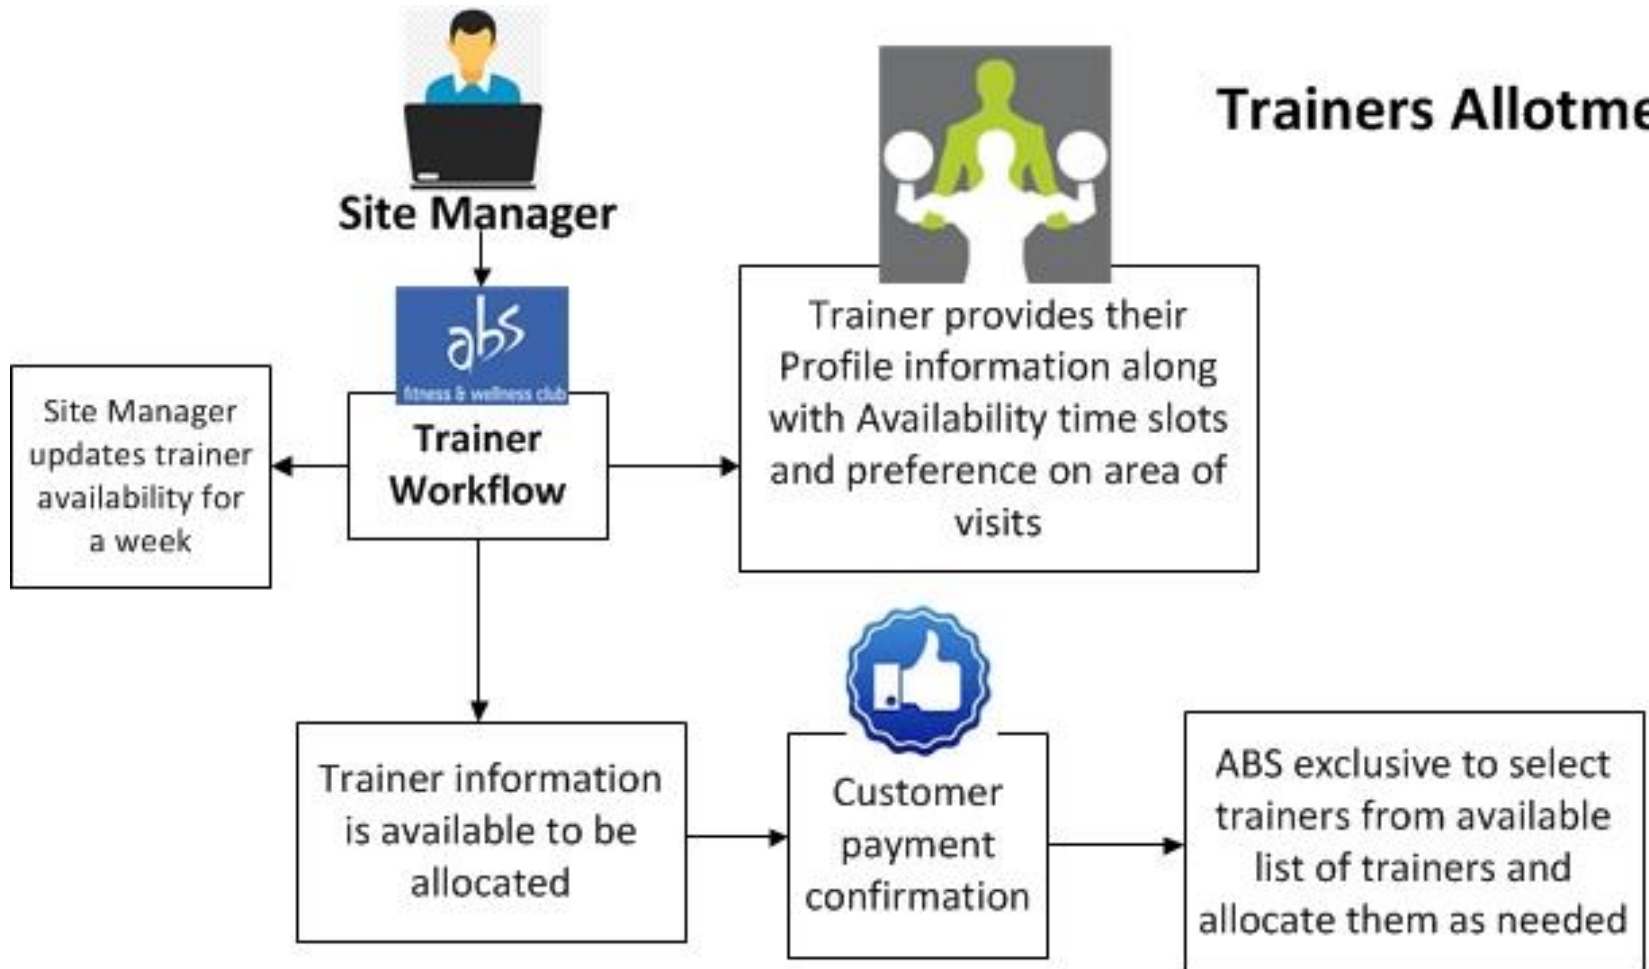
Trainers Allotme

Site Manager

abs
fitness & wellness club

Trainer Workflow

Site Manager updates trainer availability for a week

Trainer provides their Profile information along with Availability time slots and preference on area of visits

Trainer information is available to be allocated

Customer payment confirmation

ABS exclusive to select trainers from available list of trainers and allocate them as needed